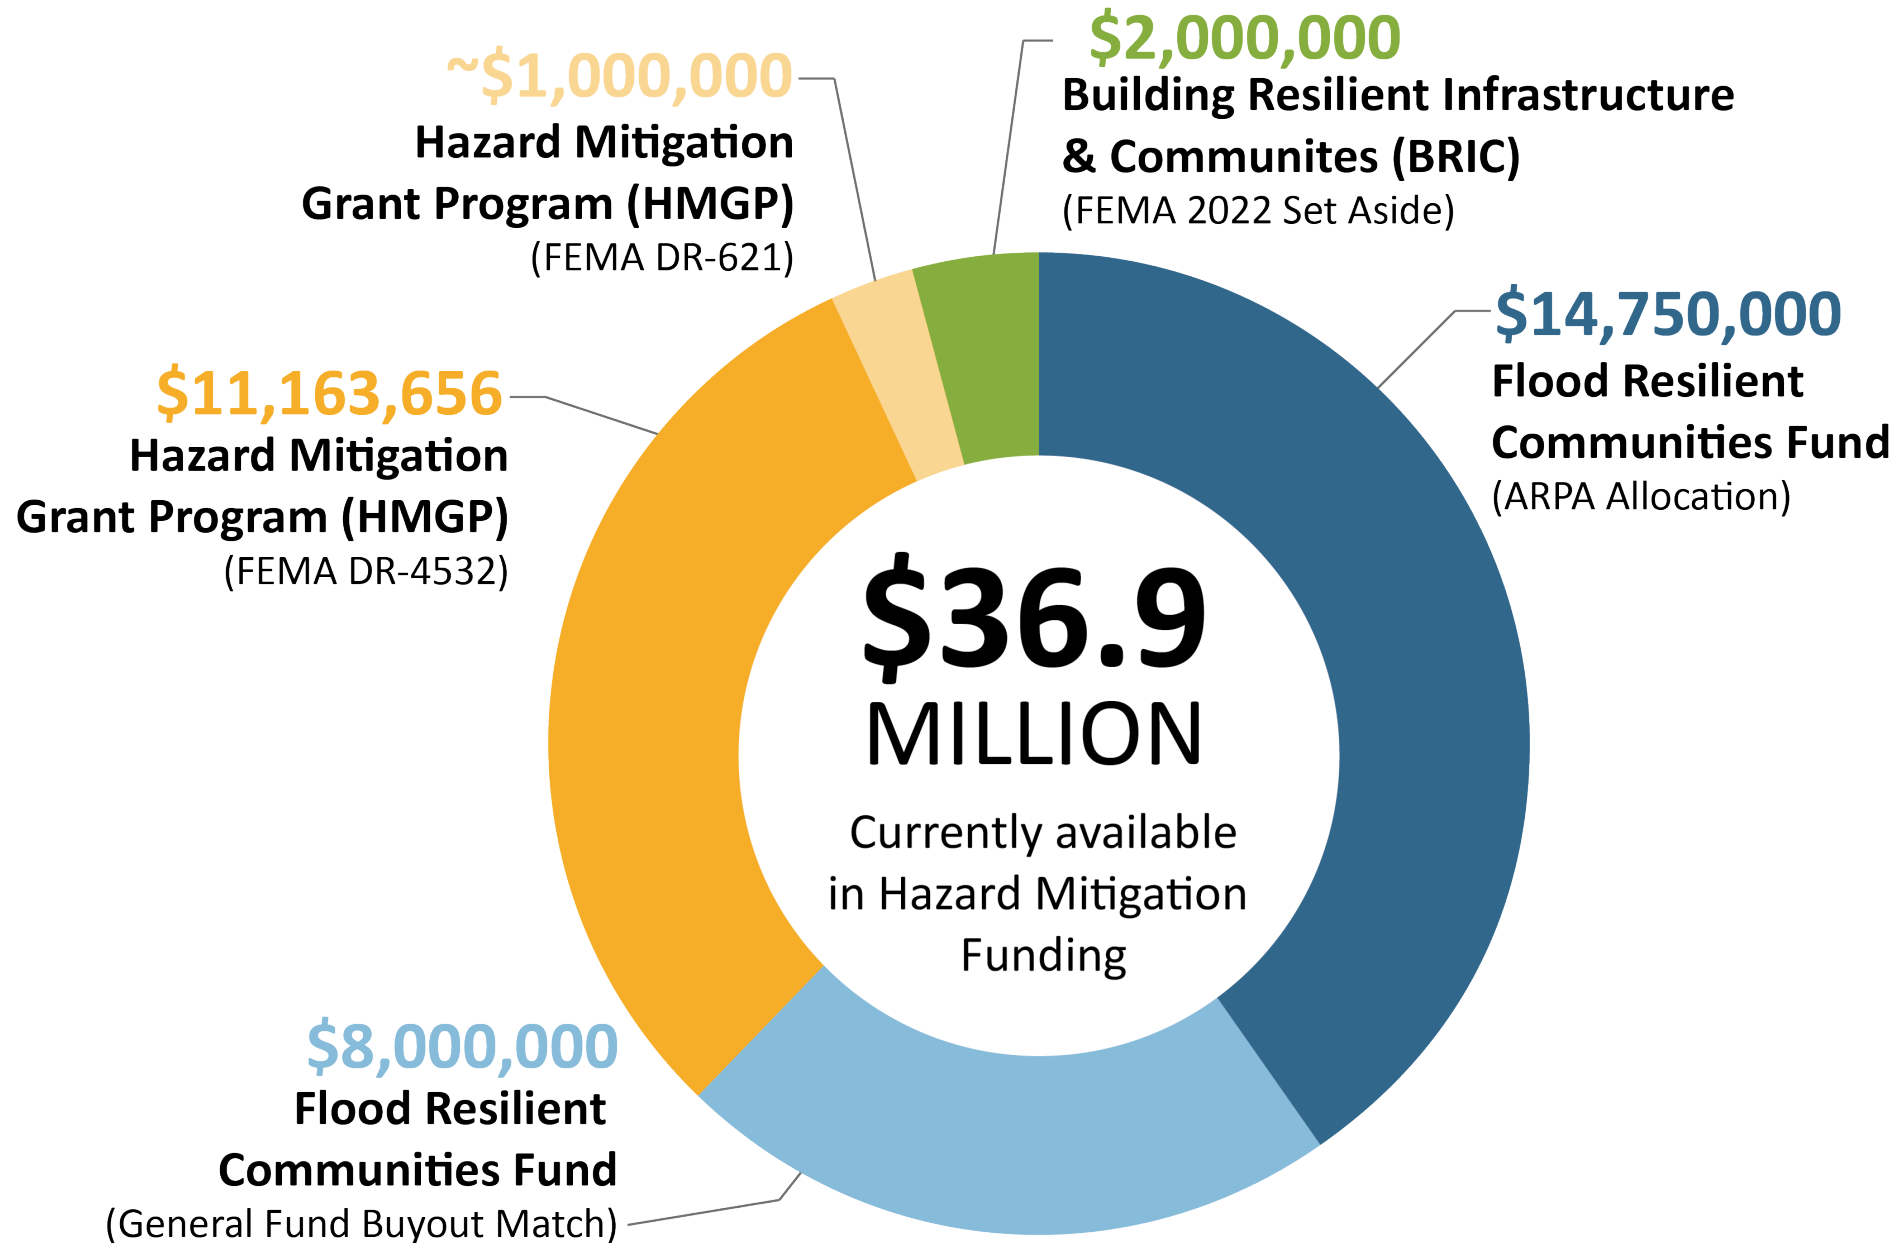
~$1,000,000
Hazard Mitigation Grant Program (HMGP)
(FEMA DR-621)

$2,000,000
Building Resilient Infrastructure & Communites (BRIC)
(FEMA 2022 Set Aside)

$11,163,656
Hazard Mitigation Grant Program (HMGP)
(FEMA DR-4532)

$14,750,000
Flood Resilient Communities Fund
(ARPA Allocation)

$36.9
MILLION
Currently available in Hazard Mitigation Funding

$8,000,000
Flood Resilient Communities Fund
(General Fund Buyout Match)